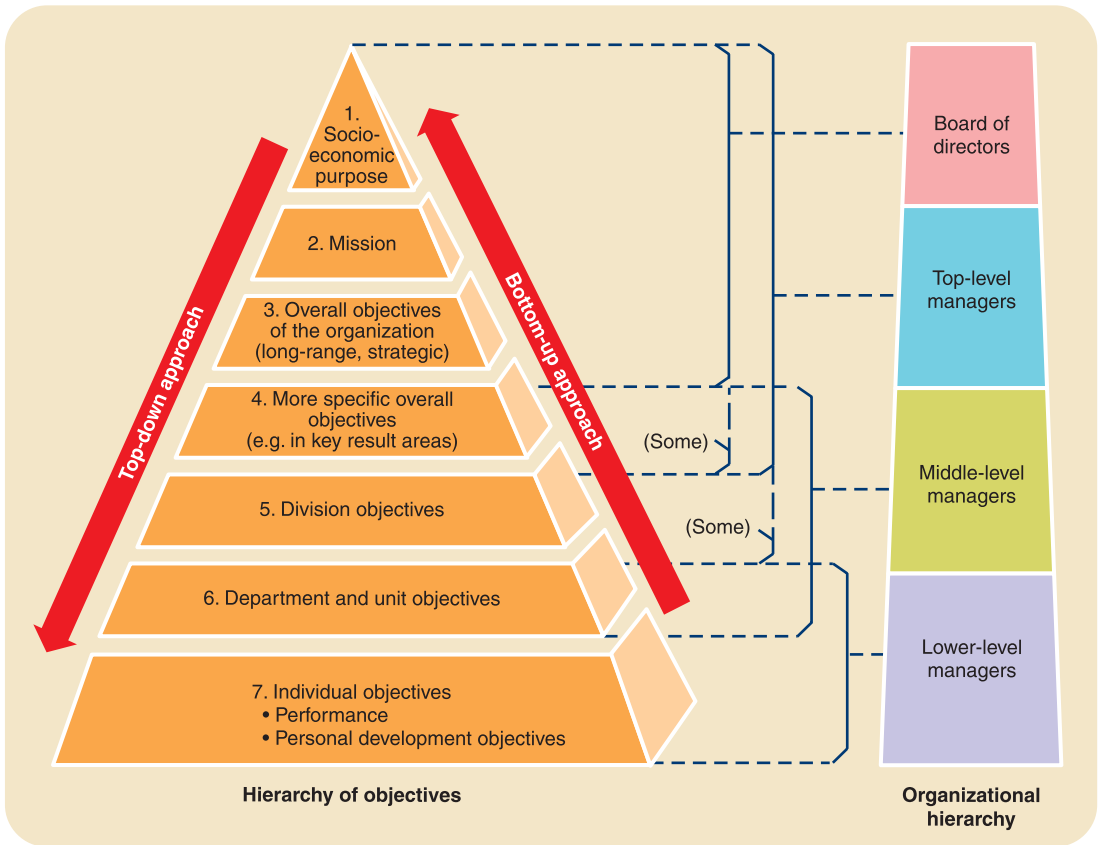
1. Socioeconomic purpose

2. Mission

3. Overall objectives of the organization (long-range, strategic)

4. More specific overall objectives (e.g. in key result areas)

5. Division objectives

6. Department and unit objectives

7. Individual objectives
• Performance
• Personal development objectives

Top-down approach

Bottom-up approach

(Some)

(Some)

Board of directors

Top-level managers

Middle-level managers

Lower-level managers

Hierarchy of objectives

Organizational hierarchy